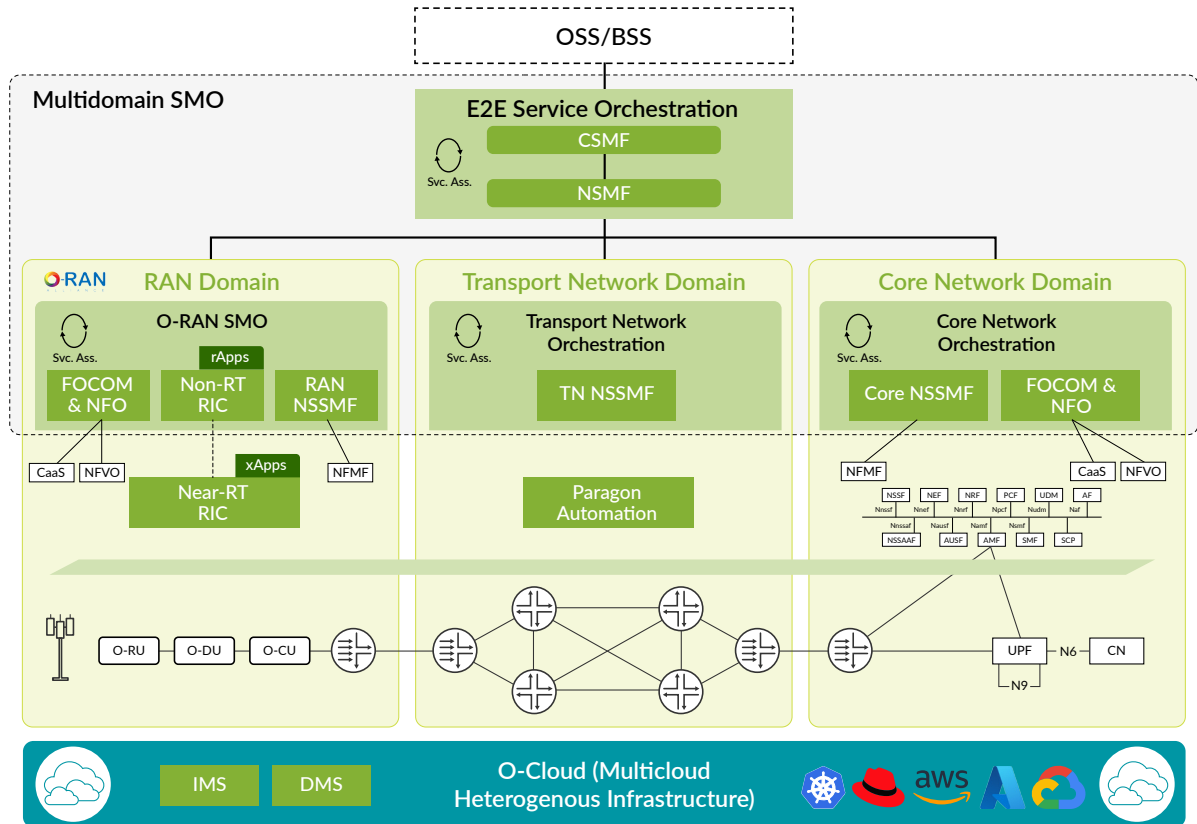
OSS/BSS

Multidomain SMO

E2E Service Orchestration

Svc. Ass.

CSMF

NSMF

O-RAN

RAN Domain

O-RAN SMO

Svc. Ass.

rApps

FOCOM & NFO

Non-RT RIC

RAN NSSMF

CaaS

NFVO

xApps

Near-RT RIC

NFMF

Transport Network Domain

Svc. Ass.

Transport Network Orchestration

TN NSSMF

Paragon Automation

Core Network Domain

Svc. Ass.

Core Network Orchestration

Core NSSMF

FOCOM & NFO

NFMF

CaaS

NFVO

NSSF

NEF

NRF

PCF

UDM

AF

Nnssf

Nnef

Nnrf

Npcf

Nudm

Naf

Nnssaf

Nausf

Namf

Nsmf

NSSAAF

AUSF

AMF

SMF

SCP

O-RU

O-DU

O-CU

UPF

N6

CN

N9

O-Cloud (Multicloud Heterogenous Infrastructure)

IMS

DMS

aws